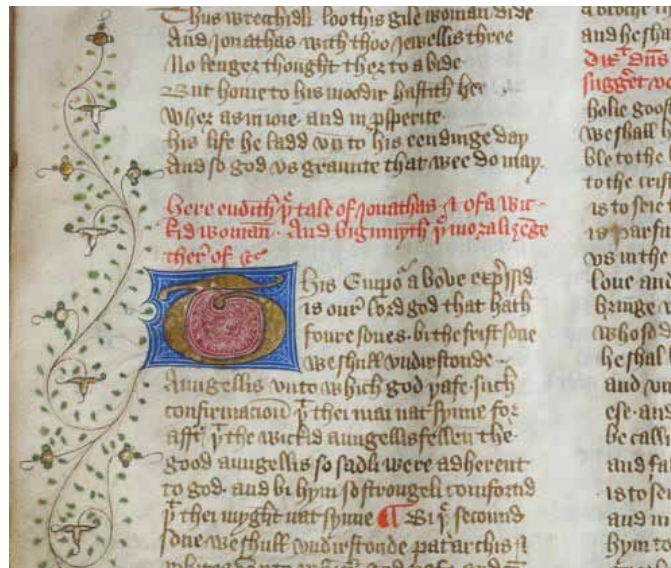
Thus wrecchidli loothis gile woman Side
And Jonathas with thoo Jewellis three
No lenger thought ther to abide
But home to his moodir hastith hee
Wher as in ioie and in prosperite
his lijf he ladd vn to his endinge day
And so god vs graunte that wee do may.

Here endith þe tale of Jonathas and of a wickid woman and bigynnyth þe morali ȝede ther of &c.

This Emperour aboue expressid is our lord god that hath foure sones. bi the first sone we shulle vndirstonde Aungellis vnto which god yafe such confirmacioun þt thei mai nat synne for aftir þt the wickid aungellis fellen the good aungellis so sadli were adherent to god and bi hym so strongeli conformid þt thei myght nat synne ¶ Bi þe secounde sone we shulle vndirstonde patriarchis and

a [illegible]
and he sha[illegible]
die and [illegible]
sugget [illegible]
hosie good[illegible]
we shall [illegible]
ble to the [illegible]
to the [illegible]
is to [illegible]
is parfit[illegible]
vs in the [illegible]
loue and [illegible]
bringe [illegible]
whos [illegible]
he shal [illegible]
and vn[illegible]
ese and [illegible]
be calli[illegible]
and fal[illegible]
is to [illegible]
and m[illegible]
hym to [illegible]